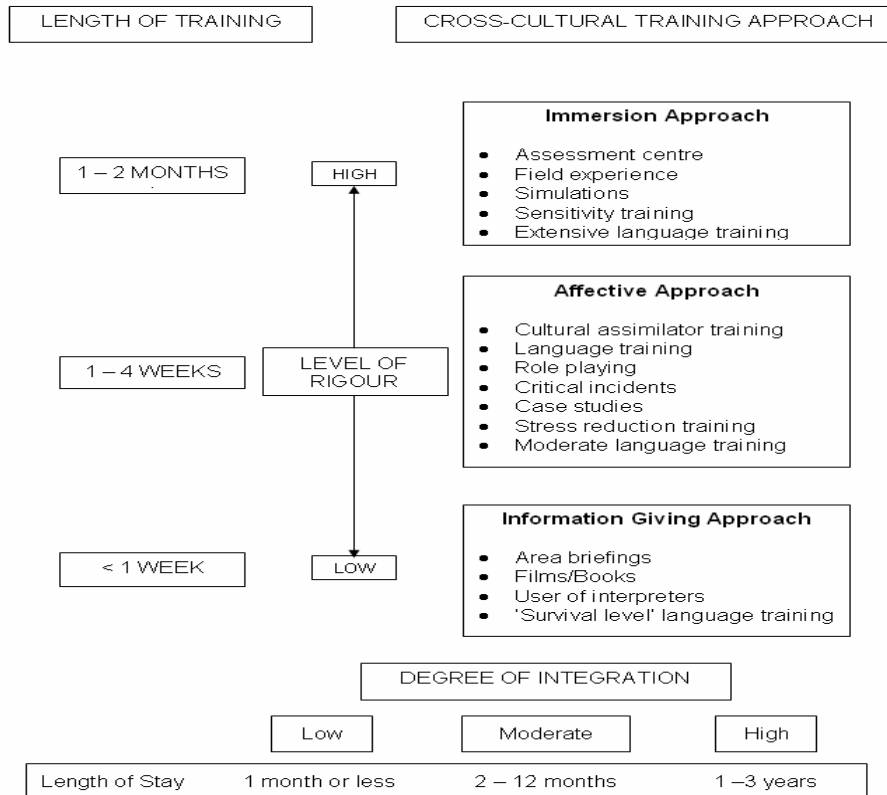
LENGTH OF TRAINING

CROSS-CULTURAL TRAINING APPROACH

Immersion Approach

- Assessment centre
- Field experience
- Simulations
- Sensitivity training
- Extensive language training

1 – 2 MONTHS

HIGH

Affective Approach

- Cultural assimilator training
- Language training
- Role playing
- Critical incidents
- Case studies
- Stress reduction training
- Moderate language training

1 – 4 WEEKS

LEVEL OF RIGOUR

Information Giving Approach

- Area briefings
- Films/Books
- User of interpreters
- 'Survival level' language training

< 1 WEEK

LOW

DEGREE OF INTEGRATION

Low

Moderate

High

Length of Stay 1 month or less 2 – 12 months 1 –3 years